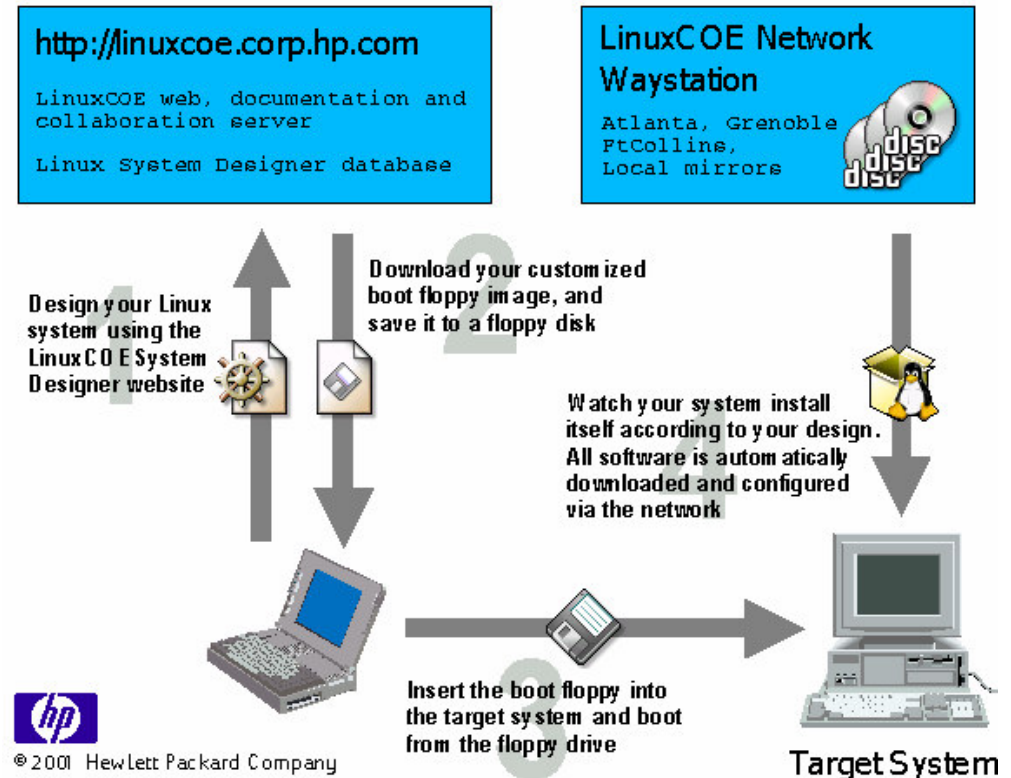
http://linuxcoe.corp.hp.com

LinuxCOE web, documentation and collaboration server

Linux System Designer database

LinuxCOE Network Waystation

Atlanta, Grenoble FtCollins, Local mirrors

disc disc disc

1

Design your Linux system using the LinuxCOE System Designer website

2

Download your customized boot floppy image, and save it to a floppy disk

4

Watch your system install itself according to your design. All software is automatically downloaded and configured via the network

3

Insert the boot floppy into the target system and boot from the floppy drive

hp

© 2001 Hewlett Packard Company

Target System